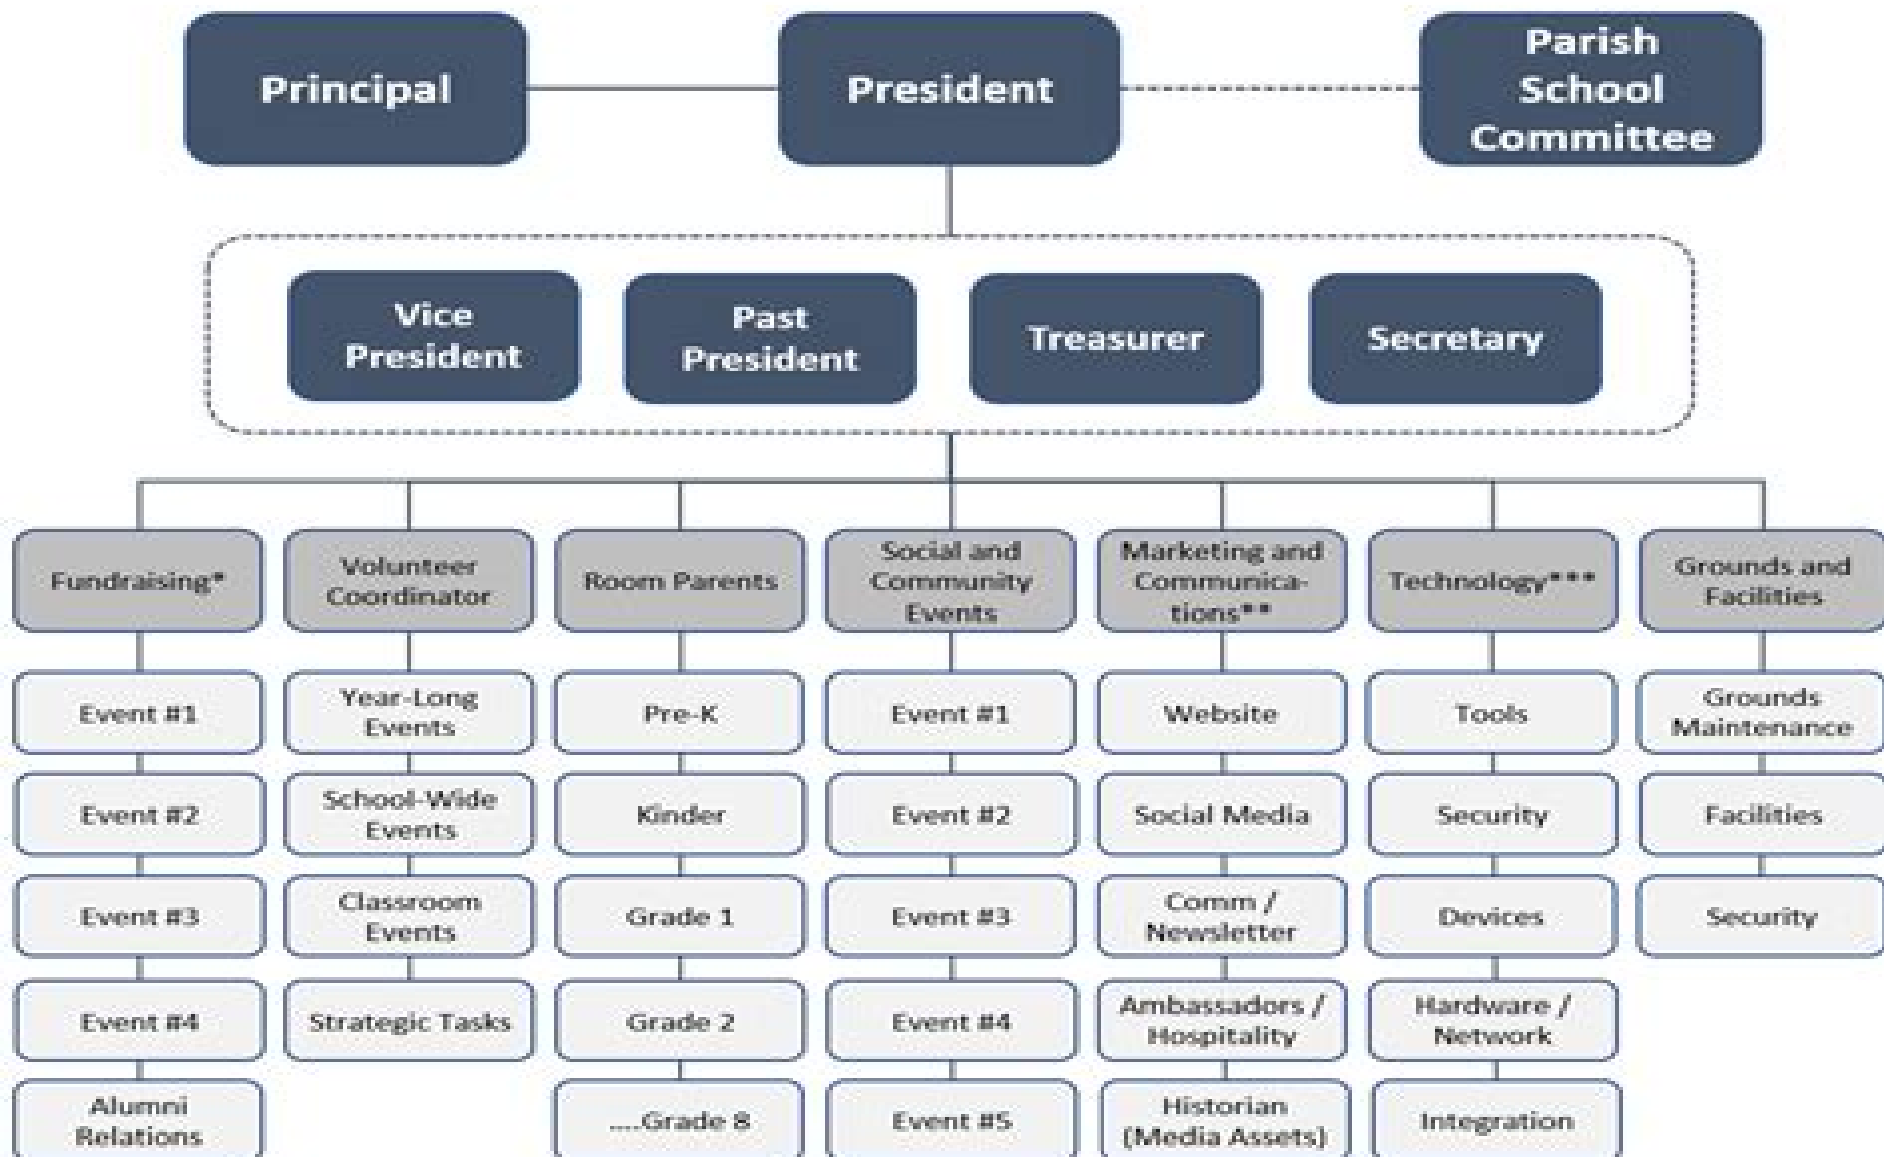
Principal

President

Parish School Committee

Vice President

Past President

Treasurer

Secretary

Fundraising*
Event #1
Event #2
Event #3
Event #4
Alumni Relations

Volunteer Coordinator
Year-Long Events
School-Wide Events
Classroom Events
Strategic Tasks

Room Parents
Pre-K
Kinder
Grade 1
Grade 2
....Grade 8

Social and Community Events
Event #1
Event #2
Event #3
Event #4
Event #5

Marketing and Communications**
Website
Social Media
Comm / Newsletter
Ambassadors / Hospitality
Historian (Media Assets)

Technology***
Tools
Security
Devices
Hardware / Network
Integration

Grounds and Facilities
Grounds Maintenance
Facilities
Security